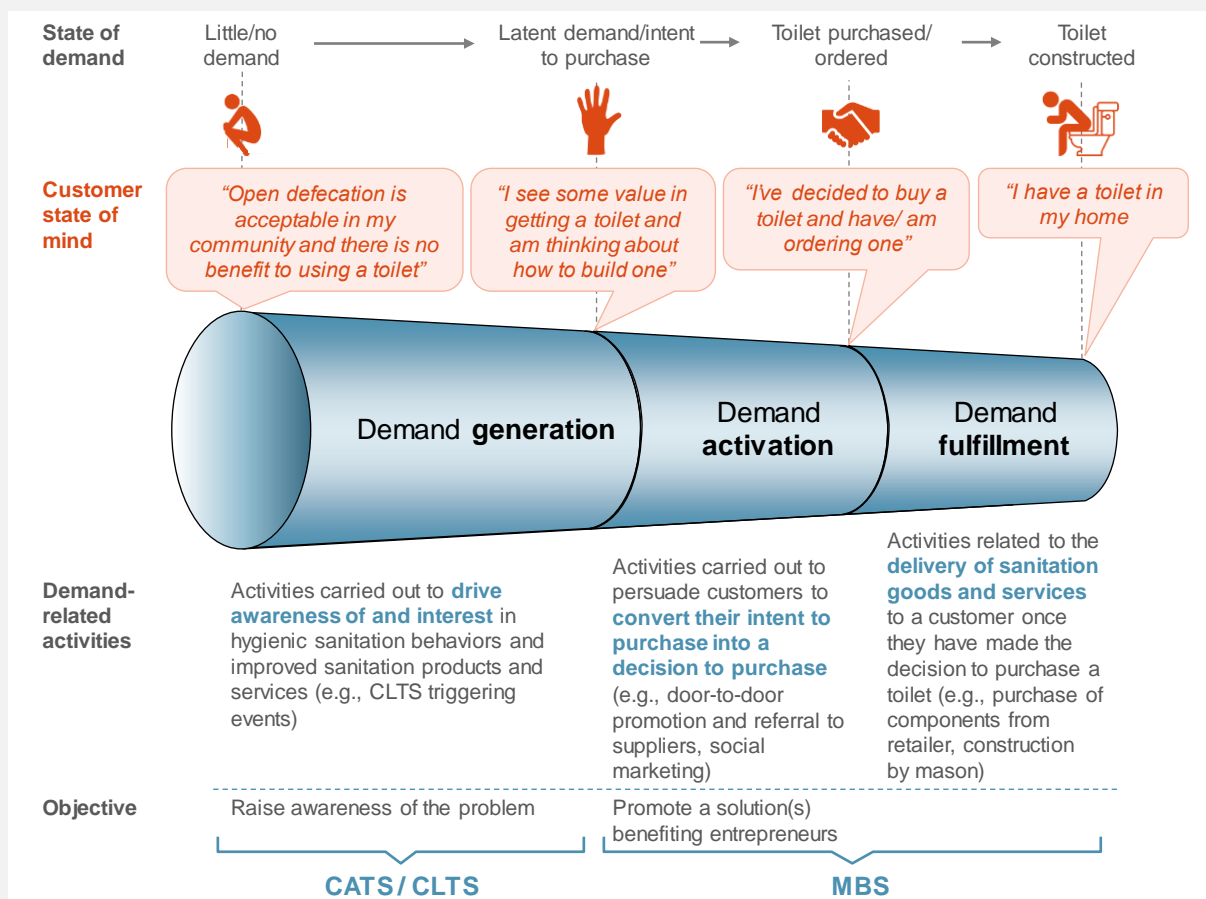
State of demand

Little/no demand

Latent demand/intent to purchase

Toilet purchased/ ordered

Toilet constructed

Customer state of mind

"Open defecation is acceptable in my community and there is no benefit to using a toilet"

"I see some value in getting a toilet and am thinking about how to build one"

"I've decided to buy a toilet and have/ am ordering one"

"I have a toilet in my home"

Demand generation

Demand activation

Demand fulfillment

Demand-related activities

Activities carried out to drive awareness of and interest in hygienic sanitation behaviors and improved sanitation products and services (e.g., CLTS triggering events)

Activities carried out to persuade customers to convert their intent to purchase into a decision to purchase (e.g., door-to-door promotion and referral to suppliers, social marketing)

Activities related to the delivery of sanitation goods and services to a customer once they have made the decision to purchase a toilet (e.g., purchase of components from retailer, construction by mason)

Objective

Raise awareness of the problem

Promote a solution(s) benefiting entrepreneurs

CATS / CLTS

MBS